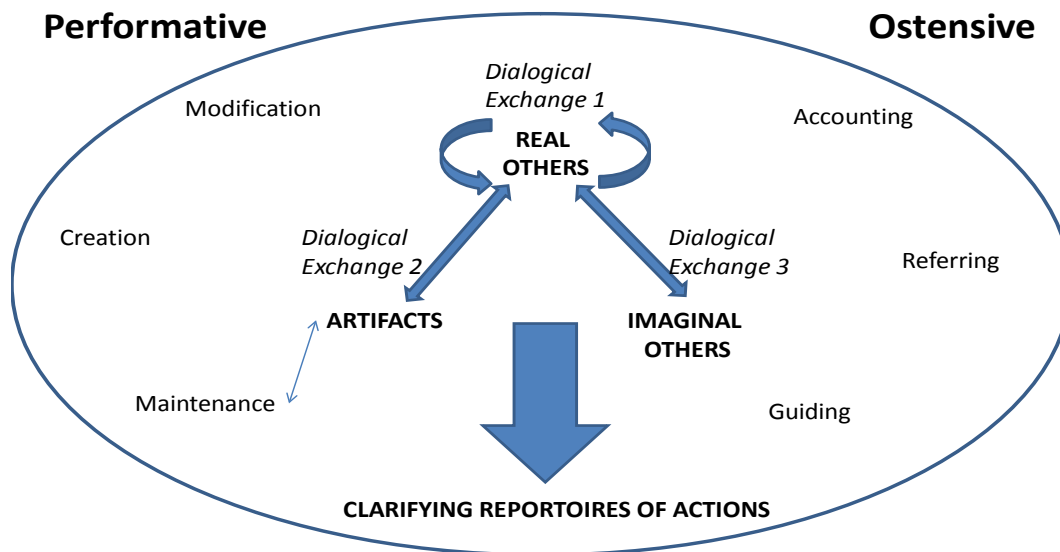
Performative

Ostensive

Dialogical Exchange 1

Modification

Accounting

REAL OTHERS

Creation

Dialogical Exchange 2

Dialogical Exchange 3

Referring

ARTIFACTS

IMAGINAL OTHERS

Maintenance

Guiding

CLARIFYING REPORTOIRES OF ACTIONS